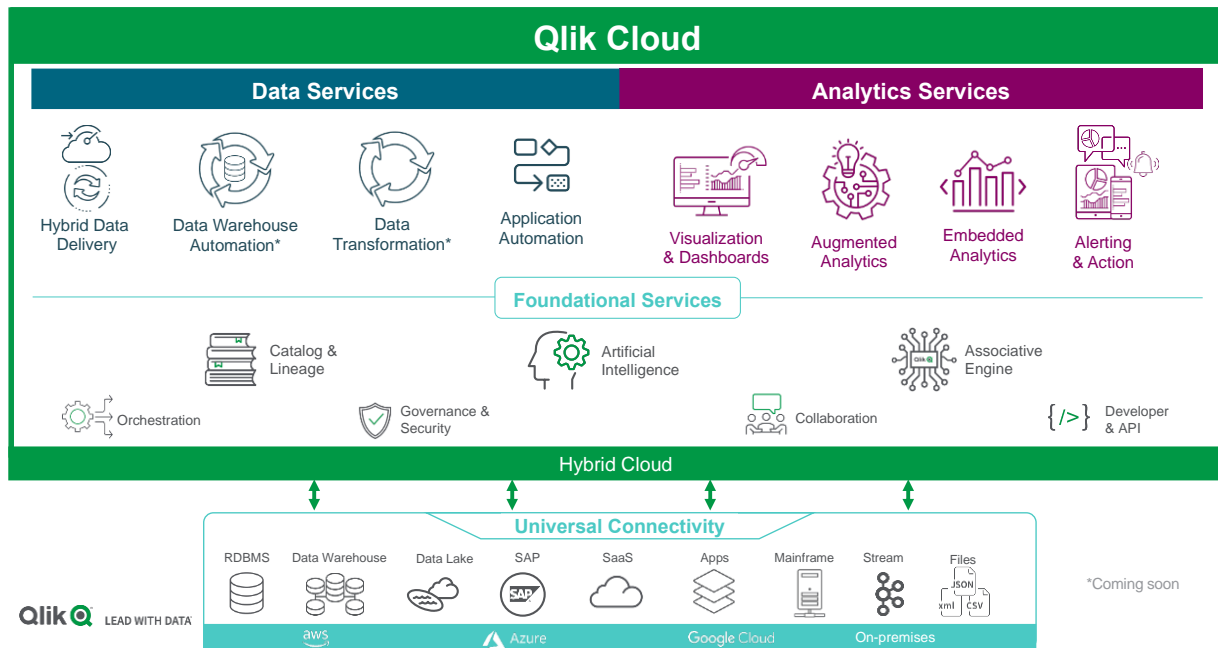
Qlik Cloud

Data Services

Analytics Services

Hybrid Data Delivery

Data Warehouse Automation*

Data Transformation*

Application Automation

Visualization & Dashboards

Augmented Analytics

Embedded Analytics

Alerting & Action

Foundational Services

Catalog & Lineage

Artificial Intelligence

Qlik

Associative Engine

Orchestration

Governance & Security

Collaboration

{/>}

Developer & API

Hybrid Cloud

Universal Connectivity

RDBMS

Data Warehouse

Data Lake

SAP

SAP

SaaS

Apps

Mainframe

Stream

Files

JSON

xml

CSV

*Coming soon

Qlik LEAD WITH DATA

aws

Azure

Google Cloud

On-premises